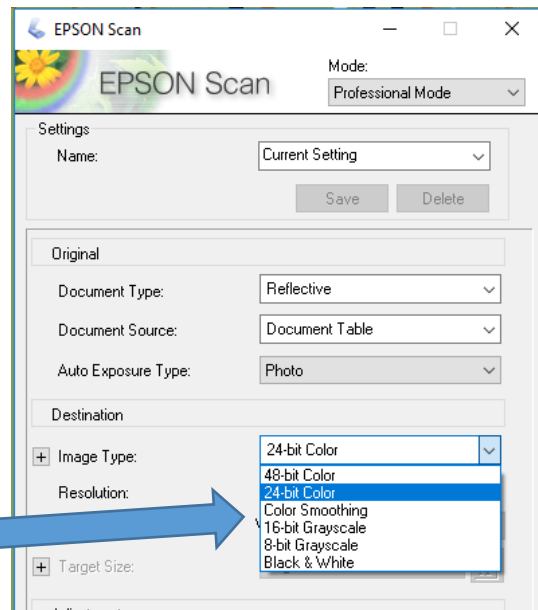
EPSON Scan

EPSON Scan

Mode:

Professional Mode

Settings

Name:

Current Setting

Save

Delete

Original

Document Type:

Reflective

Document Source:

Document Table

Auto Exposure Type:

Photo

Destination

+ Image Type:

24-bit Color

48-bit Color
24-bit Color
Color Smoothing
16-bit Grayscale
8-bit Grayscale
Black & White

Resolution:

+ Target Size: